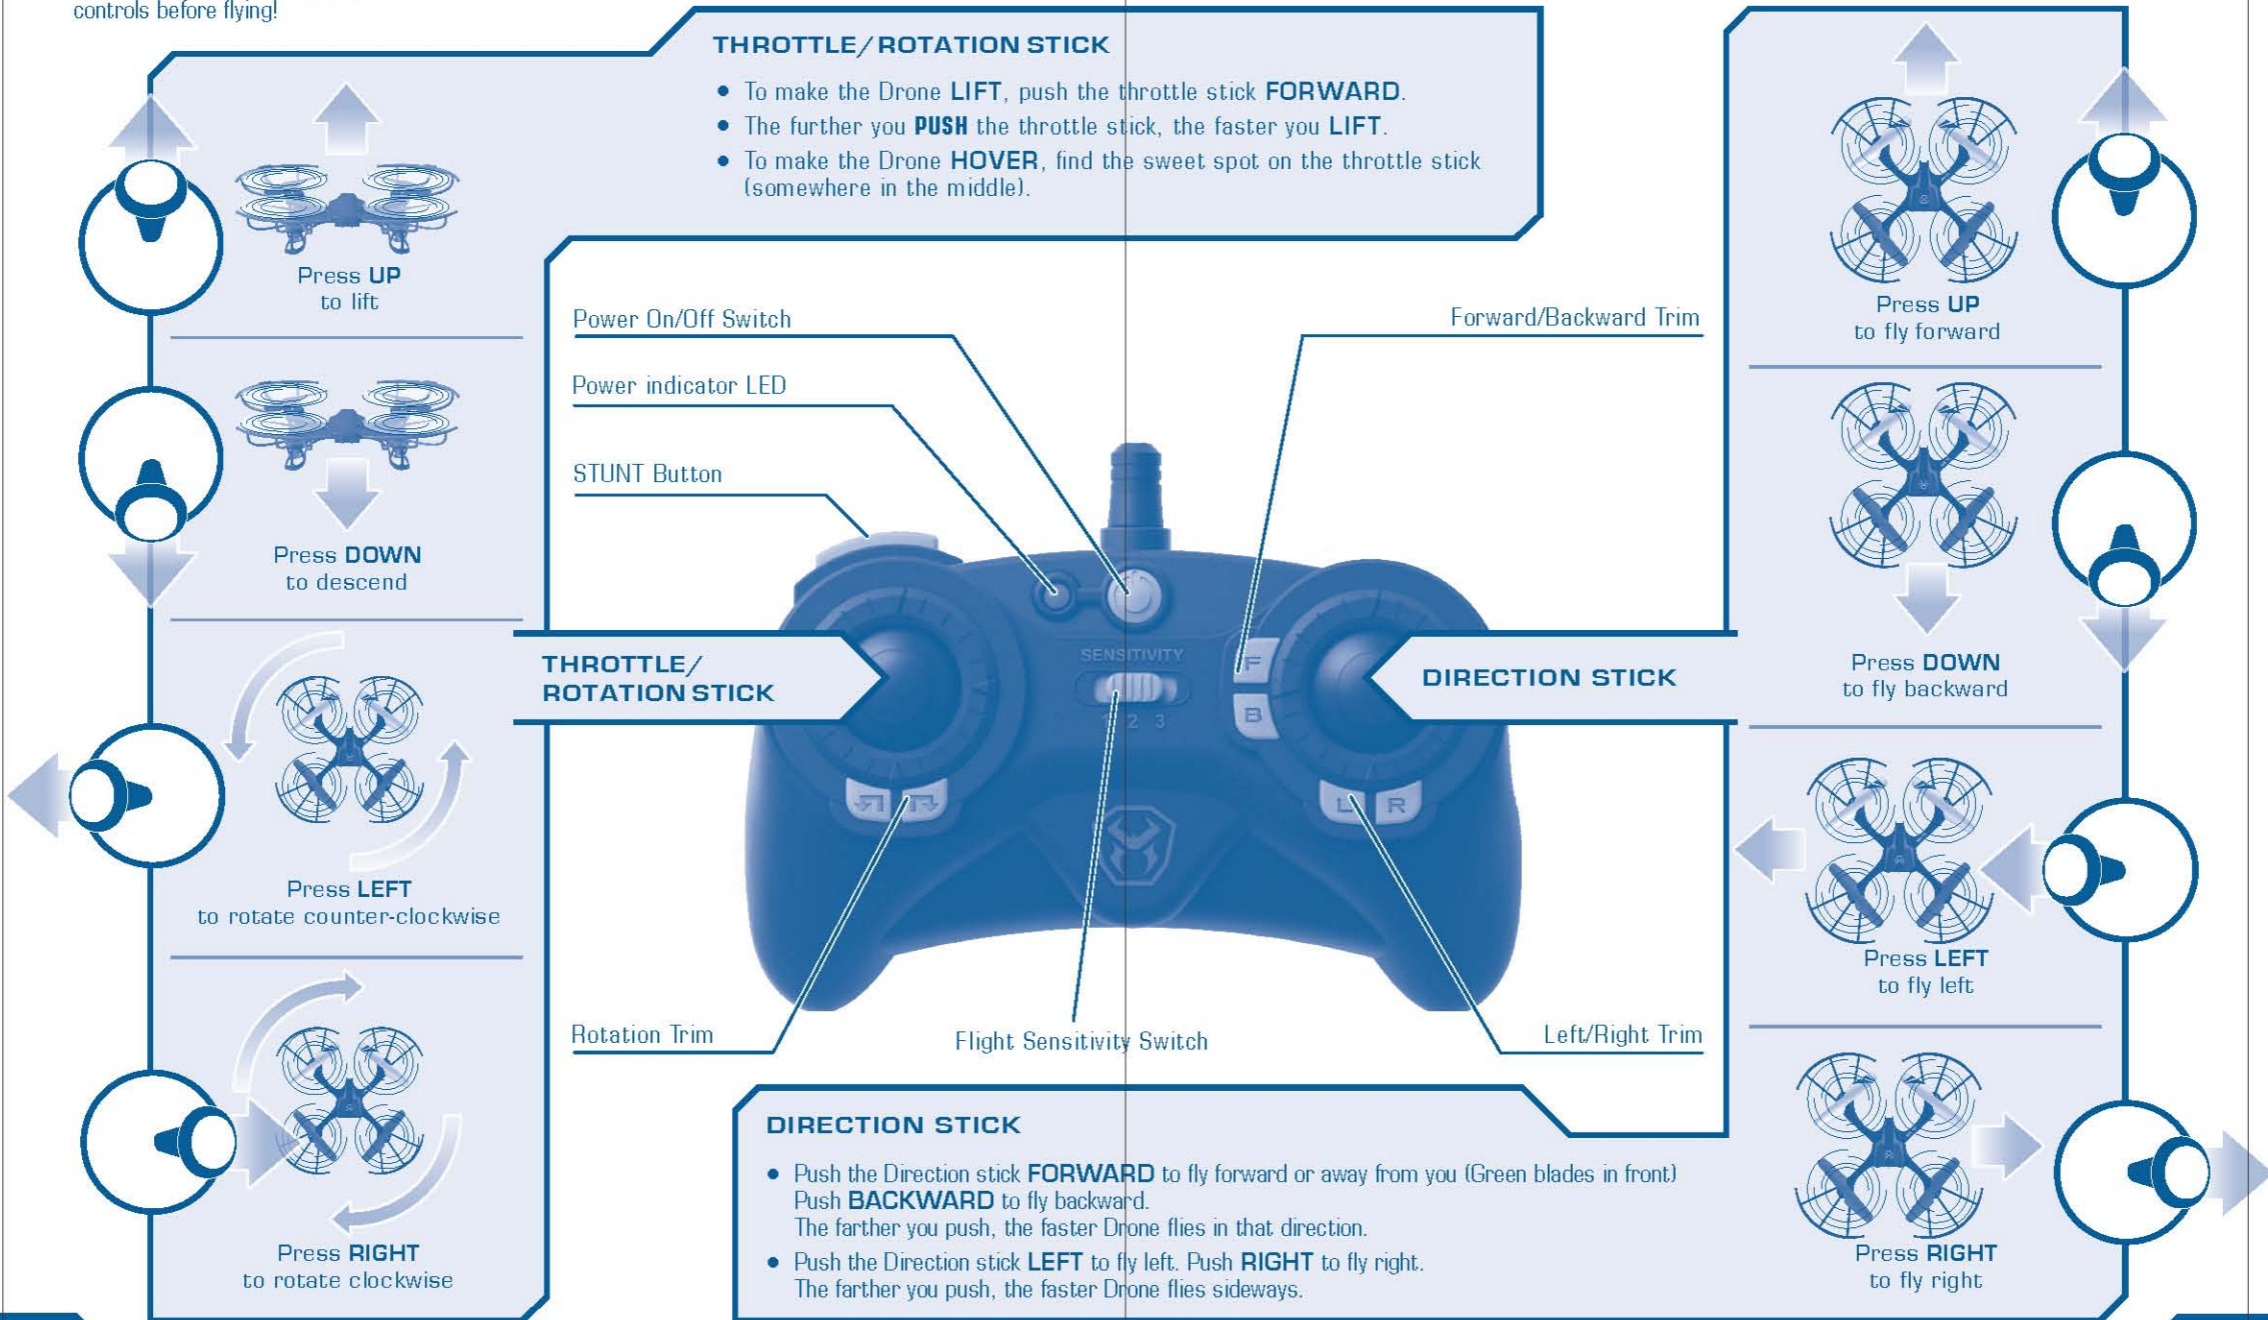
controls before flying!

THROTTLE/ROTATION STICK

• To make the Drone LIFT, push the throttle stick FORWARD.
• The further you PUSH the throttle stick, the faster you LIFT.
• To make the Drone HOVER, find the sweet spot on the throttle stick (somewhere in the middle).

Press UP
to lift

Press DOWN
to descend

Press LEFT
to rotate counter-clockwise

Press RIGHT
to rotate clockwise

Power On/Off Switch

Power indicator LED

STUNT Button

Forward/Backward Trim

THROTTLE/
ROTATION STICK

SENSITIVITY
1 2 3

F
B

L R

DIRECTION STICK

Rotation Trim

Flight Sensitivity Switch

Left/Right Trim

Press UP
to fly forward

Press DOWN
to fly backward

Press LEFT
to fly left

Press RIGHT
to fly right

DIRECTION STICK

• Push the Direction stick FORWARD to fly forward or away from you (Green blades in front)
Push BACKWARD to fly backward.
The farther you push, the faster Drone flies in that direction.
• Push the Direction stick LEFT to fly left. Push RIGHT to fly right.
The farther you push, the faster Drone flies sideways.